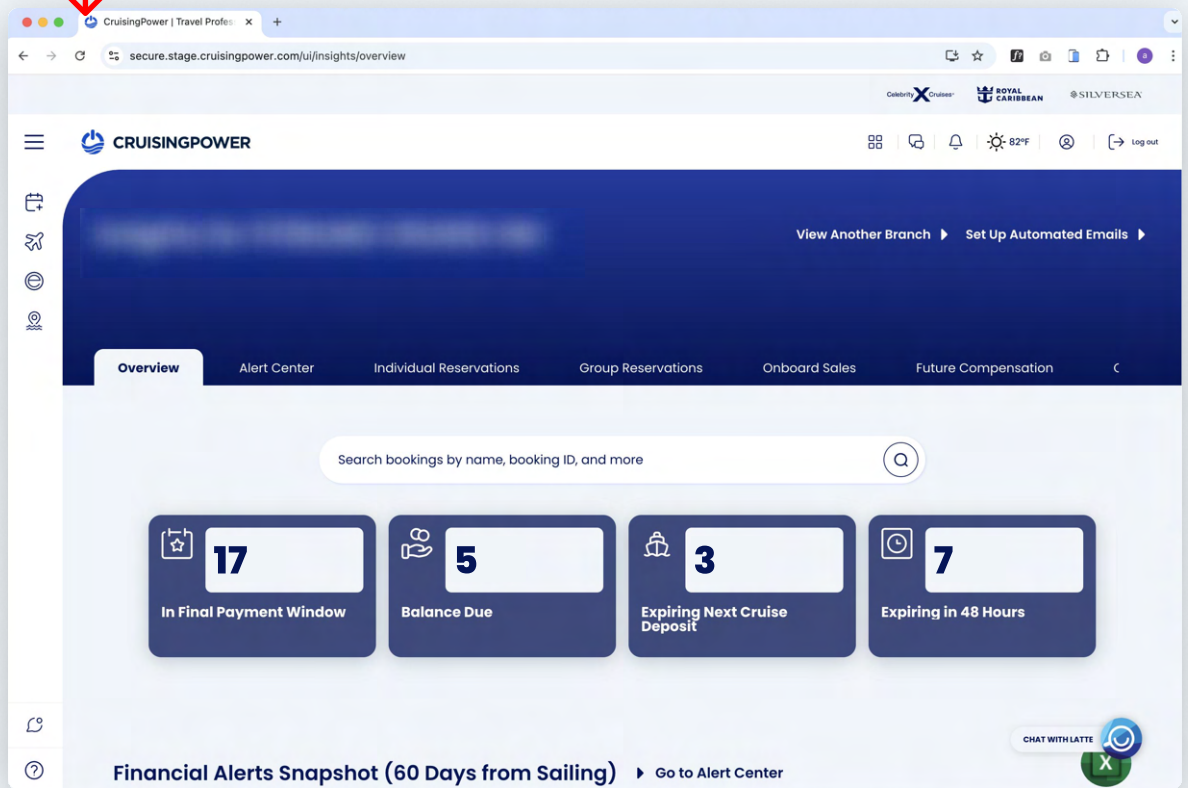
CruisingPower | Travel Profes ×
+
secure.stage.cruisingpower.com/ui/insights/overview

Celebrity X Cruises ROYAL CARIBBEAN SILVERSEA

CRUISINGPOWER
82°F
Log out

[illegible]
View Another Branch
Set Up Automated Emails

Overview
Alert Center
Individual Reservations
Group Reservations
Onboard Sales
Future Compensation

Search bookings by name, booking ID, and more

17
In Final Payment Window

5
Balance Due

3
Expiring Next Cruise Deposit

7
Expiring in 48 Hours

CHAT WITH LATTE

Financial Alerts Snapshot (60 Days from Sailing)
Go to Alert Center